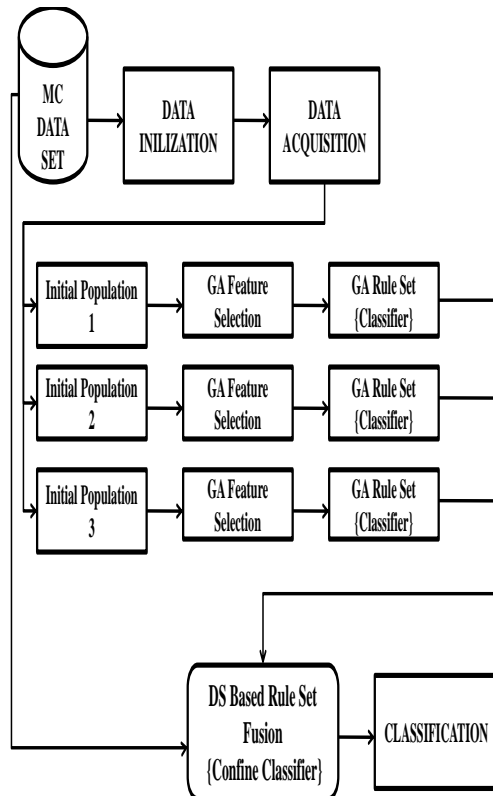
MC DATA SET

DATA INILIZATION

DATA ACQUISITION

Initial Population 1

GA Feature Selection

GA Rule Set {Classifier}

Initial Population 2

GA Feature Selection

GA Rule Set {Classifier}

Initial Population 3

GA Feature Selection

GA Rule Set {Classifier}

DS Based Rule Set Fusion {Confine Classifier}

CLASSIFICATION